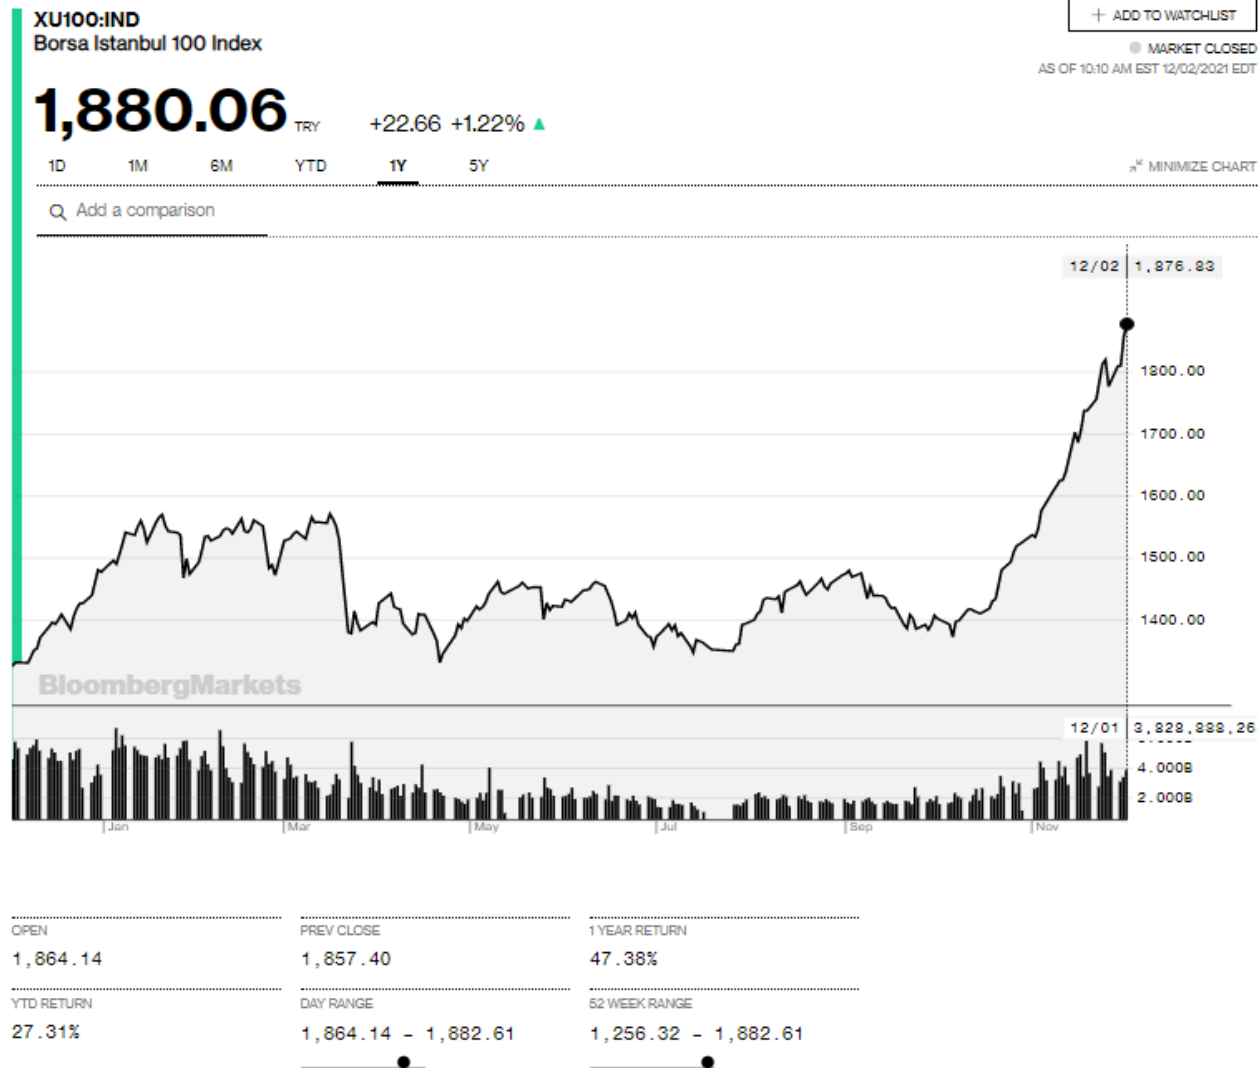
XU100:IND
Borsa Istanbul 100 Index

+ ADD TO WATCHLIST

MARKET CLOSED
AS OF 10:10 AM EST 12/02/2021 EDT

1,880.06 TRY +22.66 +1.22% ▲

1D 1M 6M YTD 1Y 5Y

MINIMIZE CHART

Add a comparison

12/02 1,876.83

1800.00
1700.00
1600.00
1500.00
1400.00

BloombergMarkets

12/01 3,828,888,26

4.000B
2.000B

Jan Mar May Jul Sep Nov

OPEN
1,864.14

PREV CLOSE
1,857.40

1 YEAR RETURN
47.38%

YTD RETURN
27.31%

DAY RANGE
1,864.14 - 1,882.61

52 WEEK RANGE
1,256.32 - 1,882.61